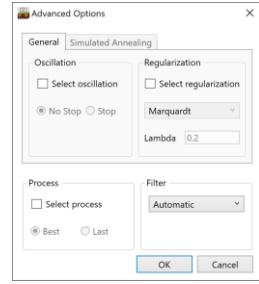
Advanced Options
×

General | Simulated Annealing

Oscillation
Select oscillation
No Stop
Stop

Regularization
Select regularization
Marquardt
Lambda 0.2

Process
Select process
Best
Last

Filter
Automatic

OK
Cancel